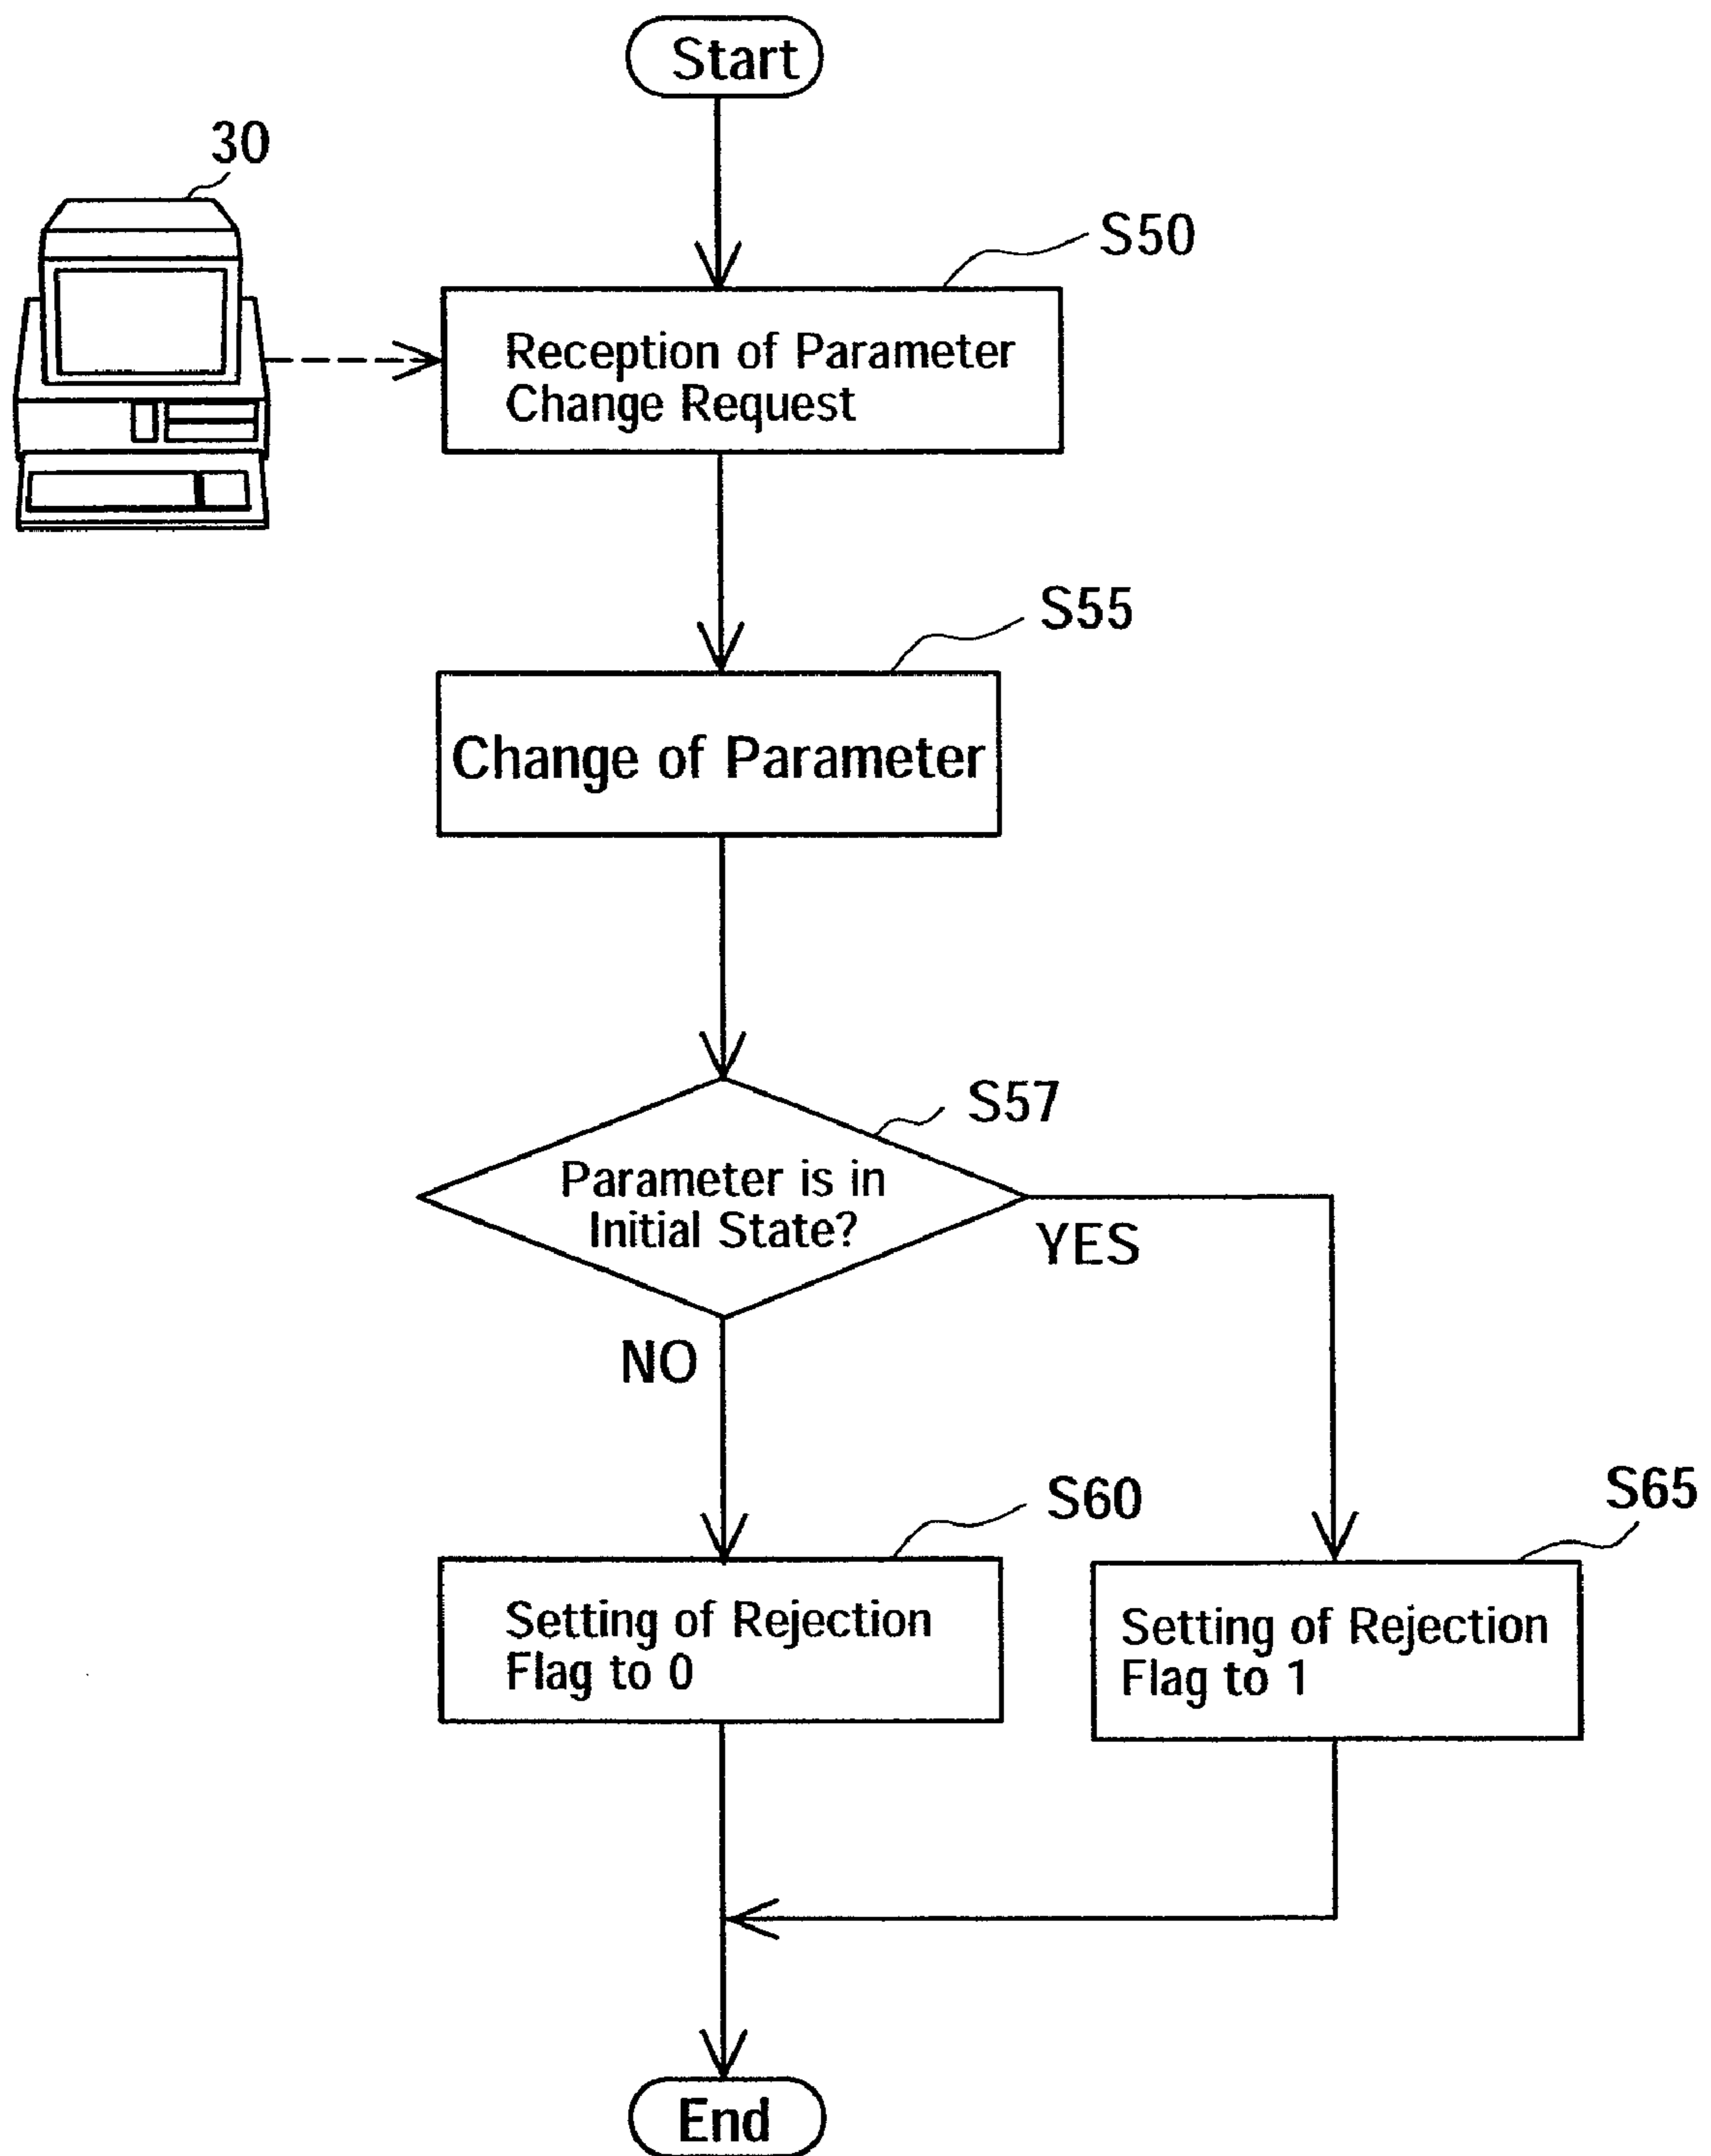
Start

30

S50

Reception of Parameter Change Request

S55

Change of Parameter

S57

Parameter is in Initial State?

YES

NO

S60

Setting of Rejection Flag to 0

S65

Setting of Rejection Flag to 1

End